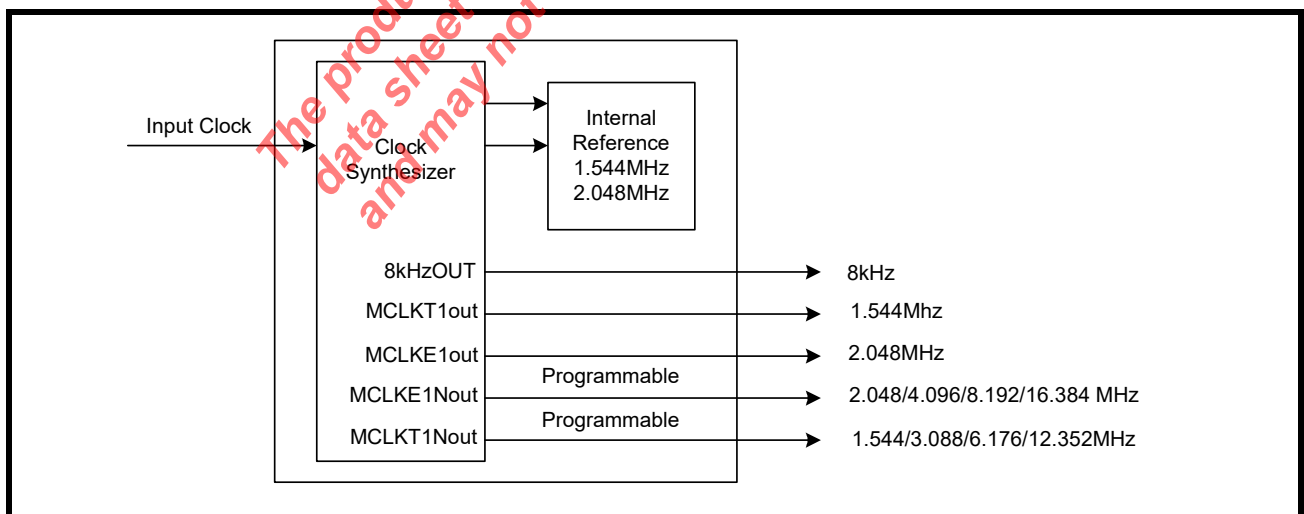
The prod data sheet and may not

Input Clock

Clock Synthesizer

Internal Reference 1.544MHz 2.048MHz

8kHzOUT

8kHz

MCLKT1out

1.544Mhz

MCLKE1out

2.048MHz

Programmable

MCLKE1Nout

2.048/4.096/8.192/16.384 MHz

Programmable

MCLKT1Nout

1.544/3.088/6.176/12.352MHz